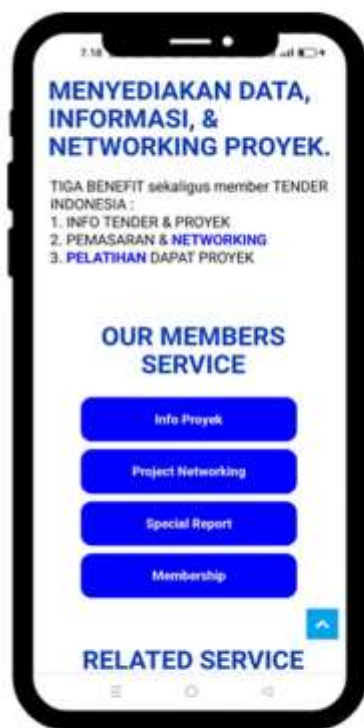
7:18

MENYEDIAKAN DATA, INFORMASI, & NETWORKING PROYEK.

TIGA BENEFIT sekaligus member TENDER INDONESIA :
1. INFO TENDER & PROYEK
2. PEMASARAN & NETWORKING
3. PELATIHAN DAPAT PROYEK

OUR MEMBERS SERVICE

Info Proyek

Project Networking

Special Report

Membership

RELATED SERVICE